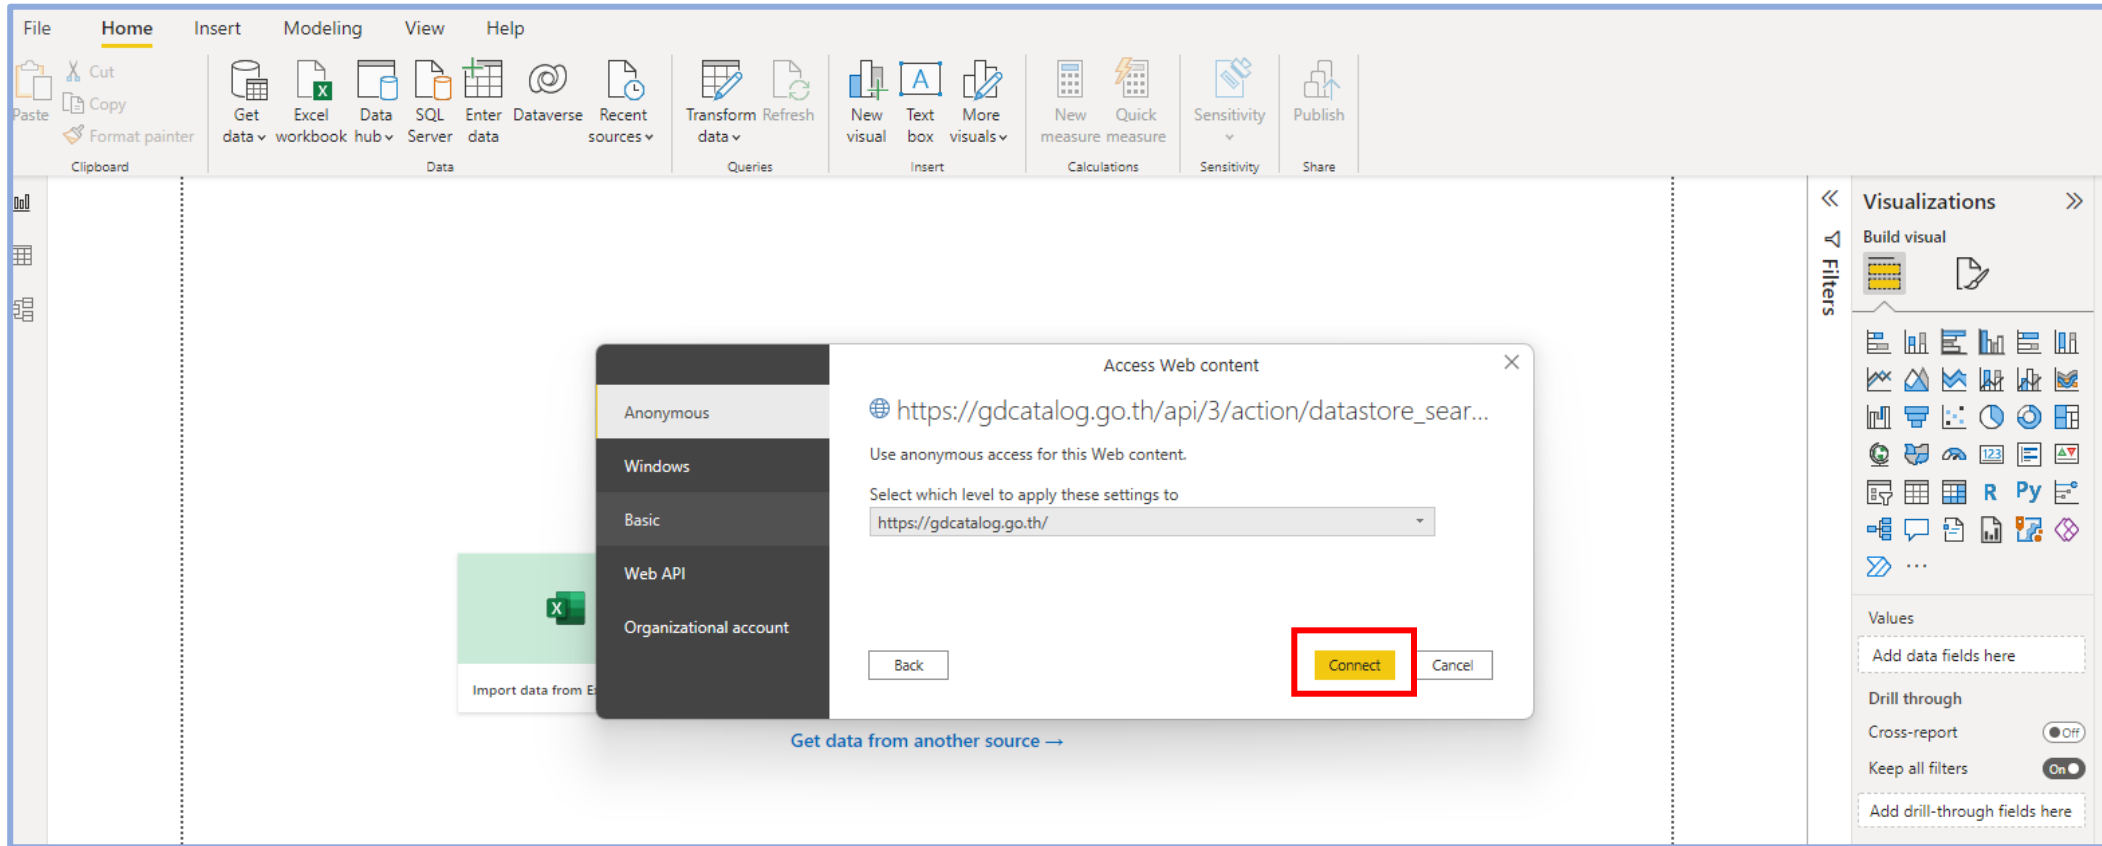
File Home Insert Modeling View Help

Paste
Cut
Copy
Format painter
Clipboard

Get data
Excel workbook
Data hub
SQL Server
Enter data
Dataverse
Recent sources
Data

Transform data
Refresh
Queries

New visual
Text box
More visuals
Insert

New measure
Quick measure
Calculations

Sensitivity
Sensitivity

Publish
Share

Filters

Visualizations
Build visual

R Py

Values
Add data fields here
Drill through
Cross-report
Off
Keep all filters
On
Add drill-through fields here

Import data from E

Get data from another source →

Anonymous
Windows
Basic
Web API
Organizational account

Access Web content
https://gdcatalog.go.th/api/3/action/datastore_sear...
Use anonymous access for this Web content.
Select which level to apply these settings to
https://gdcatalog.go.th/
Back
Connect
Cancel